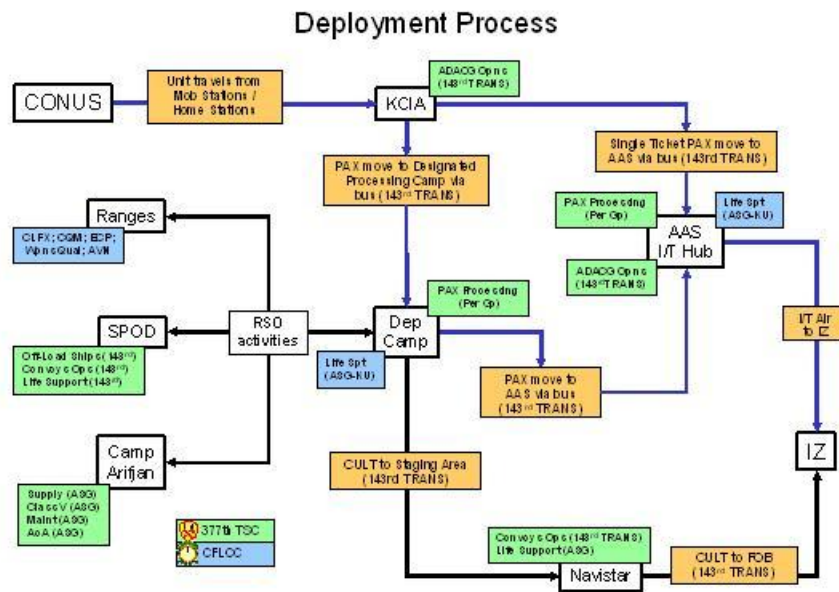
Deployment Process

CONUS

Unit travels from Mob Stations / Home Stations

KCIA

ADACG Opns (143rd TRANS)

Single Ticket PAX move to AAS via bus (143rd TRANS)

PAX move to Designated Processing Camp via bus (143rd TRANS)

Ranges

CLFX; CQM; EDP; WpnsQual; AVN

PAX Processing (Per Gp)

Life Spt (ASG-KU)

AAS I/T Hub

ADACG Opns (143rd TRANS)

PAX Processing (Per Gp)

SPOD

RSO activities

Dep Camp

I/T Air to IZ

Off-Load Ships (143rd) Convoys Ops (143rd) Life Support (143rd)

Life Spt (ASG-KU)

PAX move to AAS via bus (143rd TRANS)

Camp Arifjan

CULT to Staging Area (143rd TRANS)

IZ

Supply (ASG) Class V (ASG) Maint (ASG) AoA (ASG)

377th TSC

CFLCC

Convoys Ops (143rd TRANS) Life Support (ASG)

CULT to FOB (143rd TRANS)

Navistar